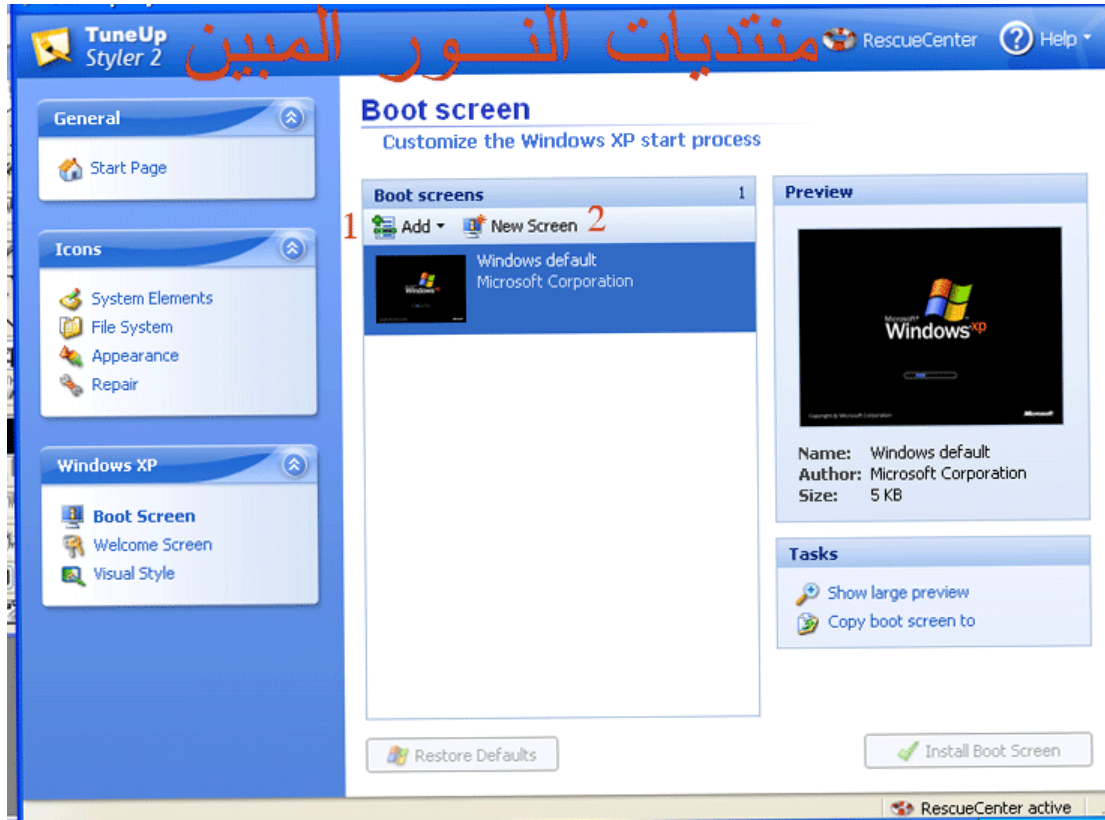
TuneUp Styler 2

منتديات النـــور المبين

RescueCenter Help

General

Start Page

Icons

System Elements
File System
Appearance
Repair

Windows XP

Boot Screen
Welcome Screen
Visual Style

Boot screen

Customize the Windows XP start process

Boot screens 1

1 Add New Screen 2

Windows default
Microsoft Corporation

Restore Defaults

Preview

Windows xp

Name: Windows default
Author: Microsoft Corporation
Size: 5 KB

Tasks

Show large preview
Copy boot screen to

Install Boot Screen

RescueCenter active